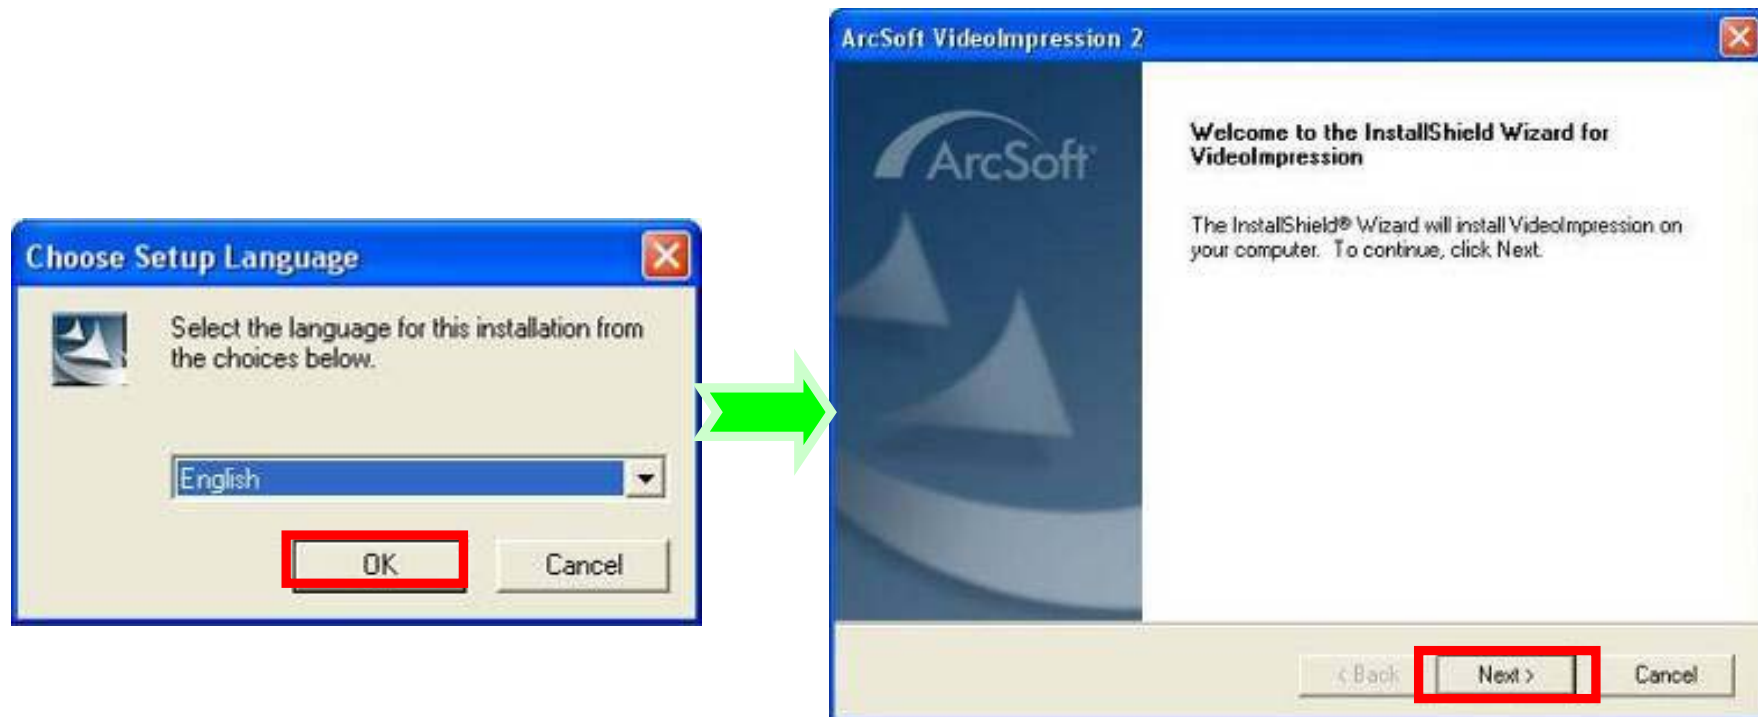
Choose Setup Language

Select the language for this installation from the choices below.

English

OK

Cancel

ArcSoft VideoImpression 2

ArcSoft

Welcome to the InstallShield Wizard for VideoImpression

The InstallShield® Wizard will install VideoImpression on your computer. To continue, click Next.

< Back

Next >

Cancel